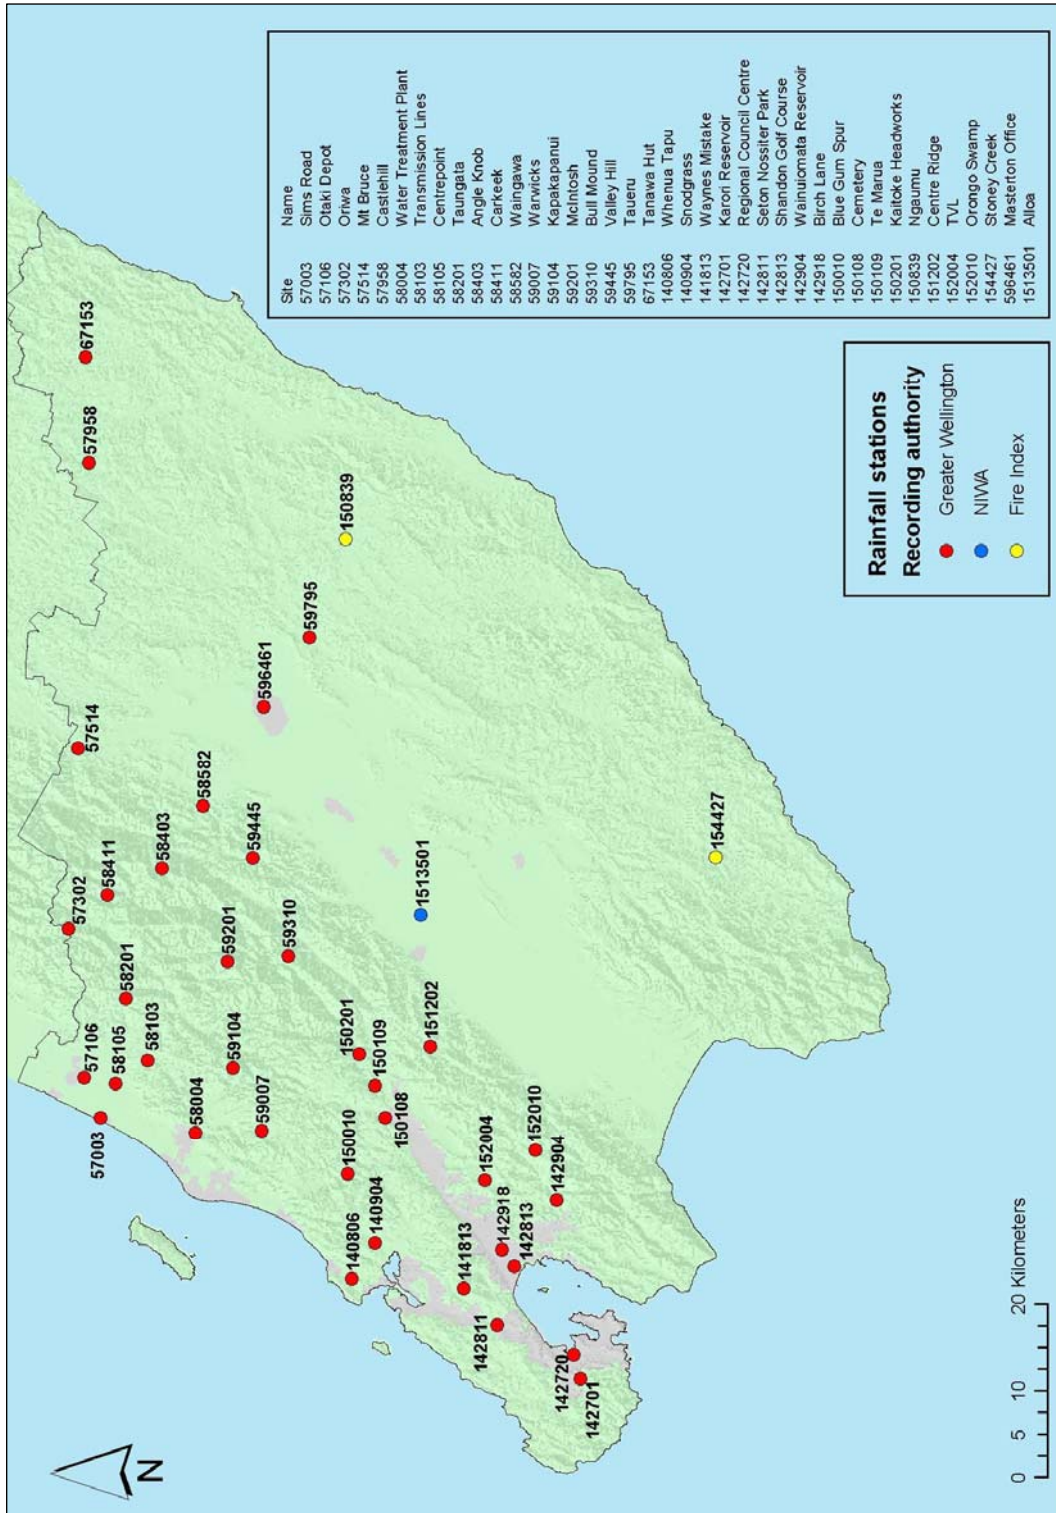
| Site | Name |
|---|---|
| 57003 | Sims Road |
| 57106 | Otaki Depot |
| 57302 | Oriwa |
| 57514 | Mt Bruce |
| 57958 | Castlehill |
| 58004 | Water Treatment Plant |
| 58103 | Transmission Lines |
| 58105 | Centrepoint |
| 58201 | Taungata |
| 58403 | Angle Knob |
| 58411 | Carkeek |
| 58582 | Waingawa |
| 59007 | Warwicks |
| 59104 | Kapakapanui |
| 59201 | McIntosh |
| 59310 | Bull Mound |
| 59445 | Valley Hill |
| 59795 | Taueru |
| 67153 | Tanawa Hut |
| 140806 | Whenua Tapu |
| 140904 | Snodgrass |
| 141813 | Waynes Mistake |
| 142701 | Karori Reservoir |
| 142720 | Regional Council Centre |
| 142811 | Seton Nossiter Park |
| 142813 | Shandon Golf Course |
| 142904 | Wainuiomata Reservoir |
| 142918 | Birch Lane |
| 150010 | Blue Gum Spur |
| 150108 | Cemetery |
| 150109 | Te Marua |
| 150201 | Kaitoke Headworks |
| 150839 | Ngaumu |
| 151202 | Centre Ridge |
| 152004 | TVL |
| 152010 | Orongo Swamp |
| 154427 | Stoney Creek |
| 596461 | Masterton Office |
| 1513501 | Alloa |

Rainfall stations
Recording authority
Greater Wellington
NIWA
Fire Index

67153
57958
150839
59795
596461
57514
58582
154427
59445
58403
1513501
58411
57302
59310
59201
58201
151202
150201
58103
59104
58105
57106
150109
58004
59007
150108
57003
150010
152010
152004
142904
142918
140904
142813
140806
141813
142811
142720
142701

0 5 10 20 Kilometers

N